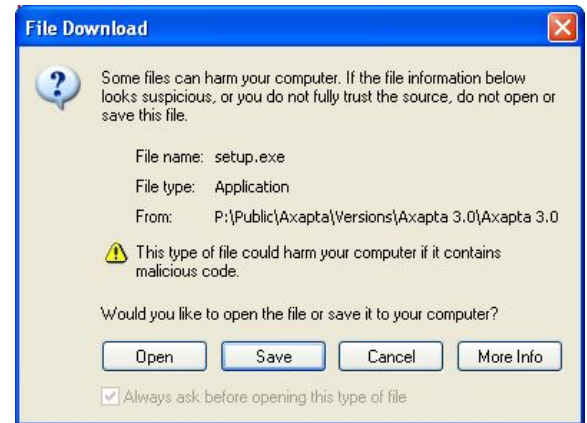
File Download

Some files can harm your computer. If the file information below looks suspicious, or you do not fully trust the source, do not open or save this file.

File name: setup.exe

File type: Application

From: P:\Public\Axapta\Versions\Axapta 3.0\Axapta 3.0

This type of file could harm your computer if it contains malicious code.

Would you like to open the file or save it to your computer?

Open | Save | Cancel | More Info

Always ask before opening this type of file